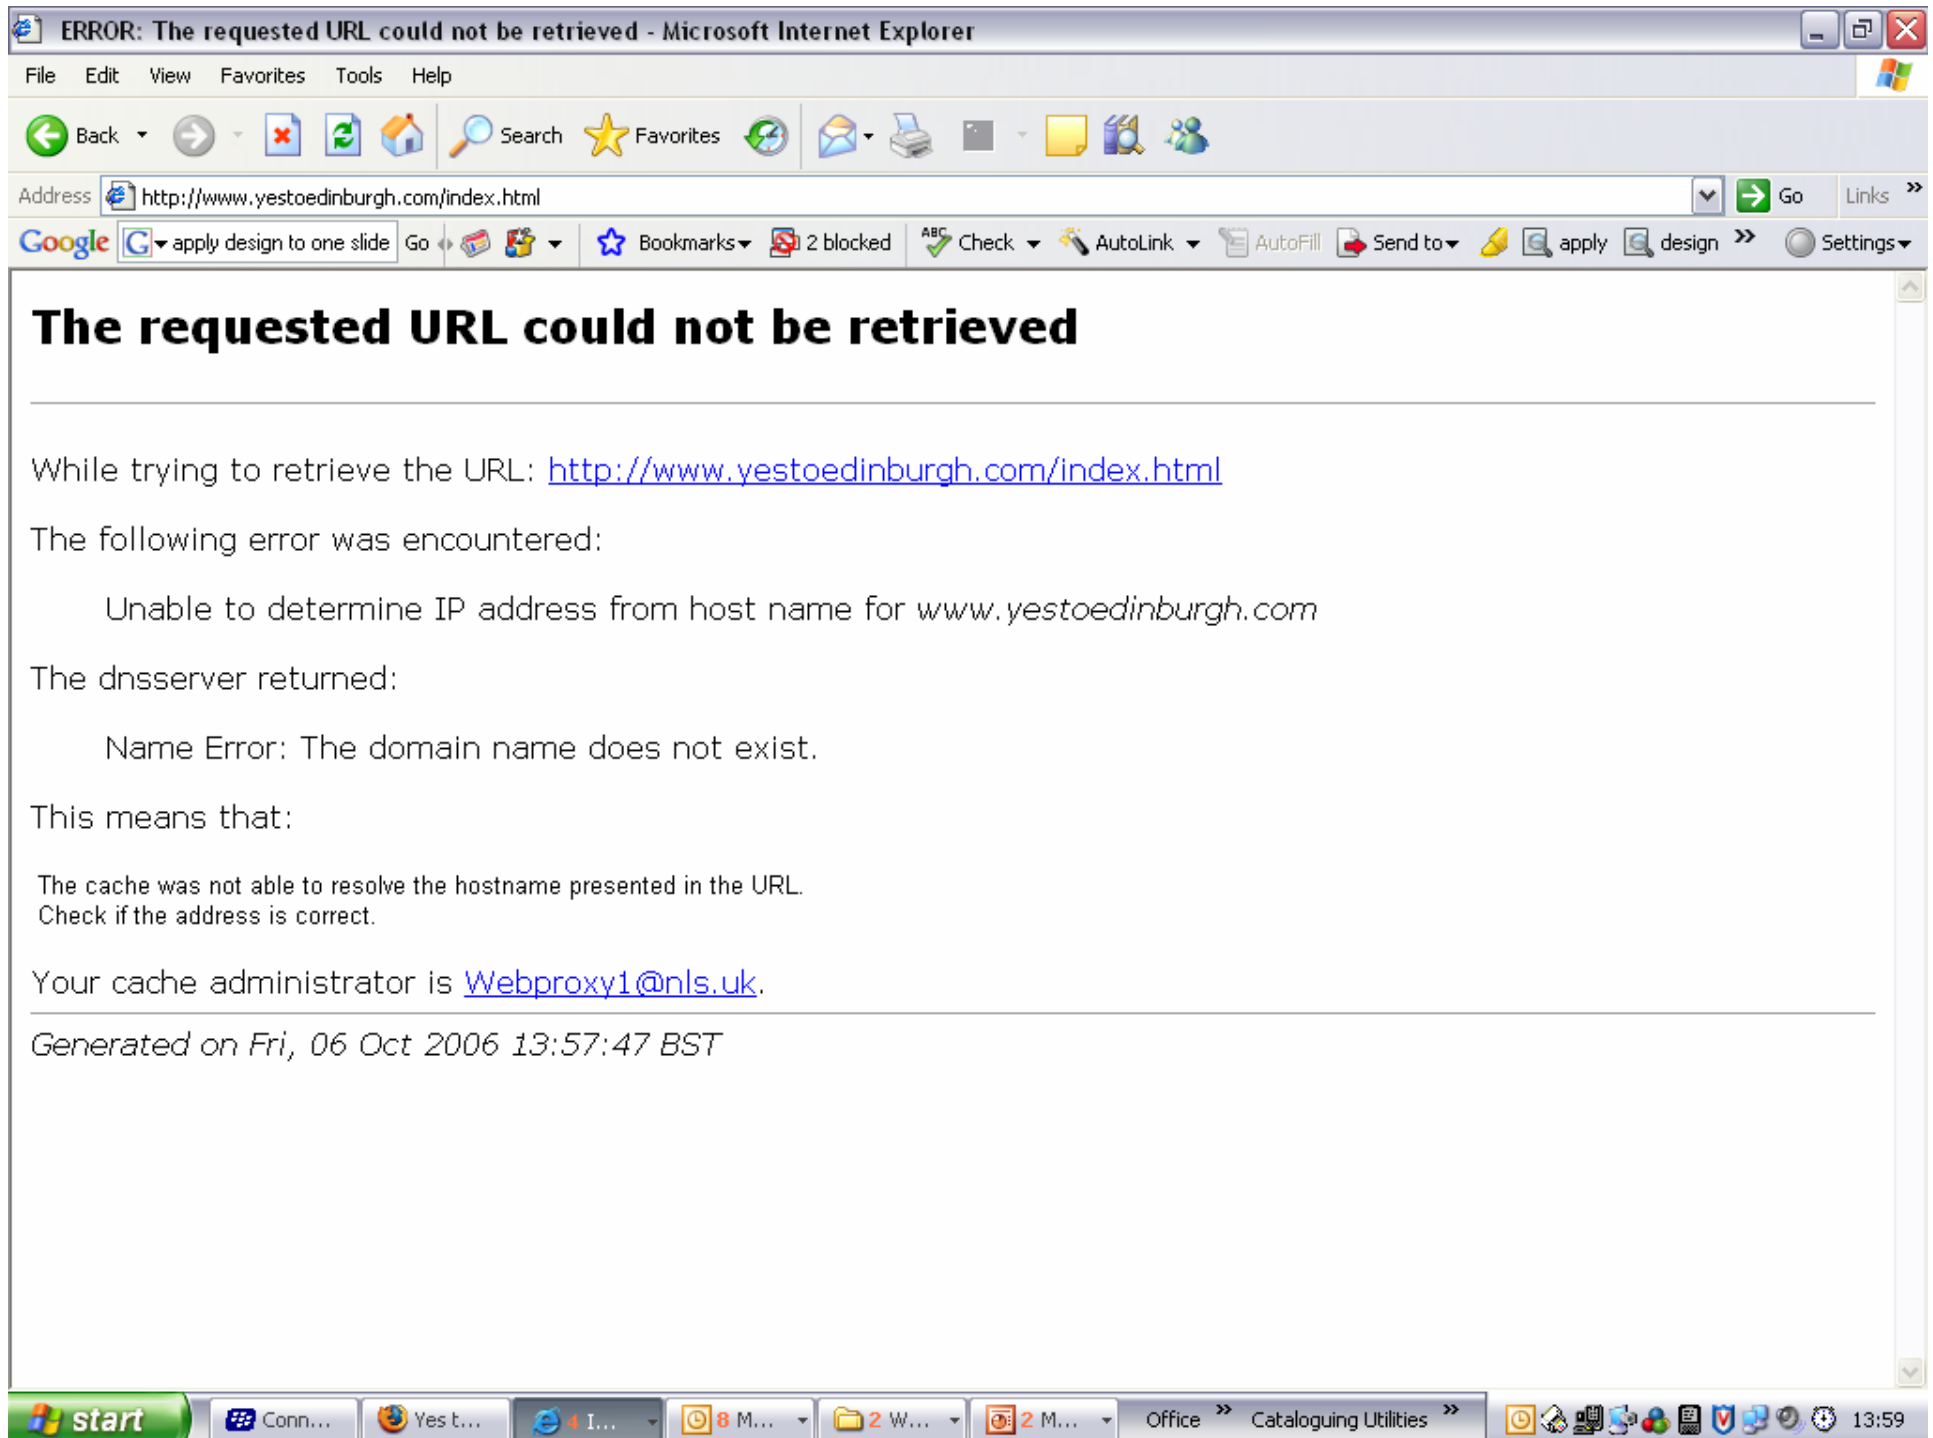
ERROR: The requested URL could not be retrieved - Microsoft Internet Explorer

File Edit View Favorites Tools Help

Back Search Favorites

Address http://www.yestoedinburgh.com/index.html Go Links

Google apply design to one slide Go Bookmarks 2 blocked Check AutoLink AutoFill Send to apply design Settings

# The requested URL could not be retrieved

While trying to retrieve the URL: http://www.yestoedinburgh.com/index.html

The following error was encountered:

Unable to determine IP address from host name for *www.yestoedinburgh.com*

The dnsserver returned:

Name Error: The domain name does not exist.

This means that:

The cache was not able to resolve the hostname presented in the URL. Check if the address is correct.

Your cache administrator is Webproxy1@nls.uk.

*Generated on Fri, 06 Oct 2006 13:57:47 BST*

start Conn... Yes t... 4 I... 8 M... 2 W... 2 M... Office Cataloguing Utilities 13:59